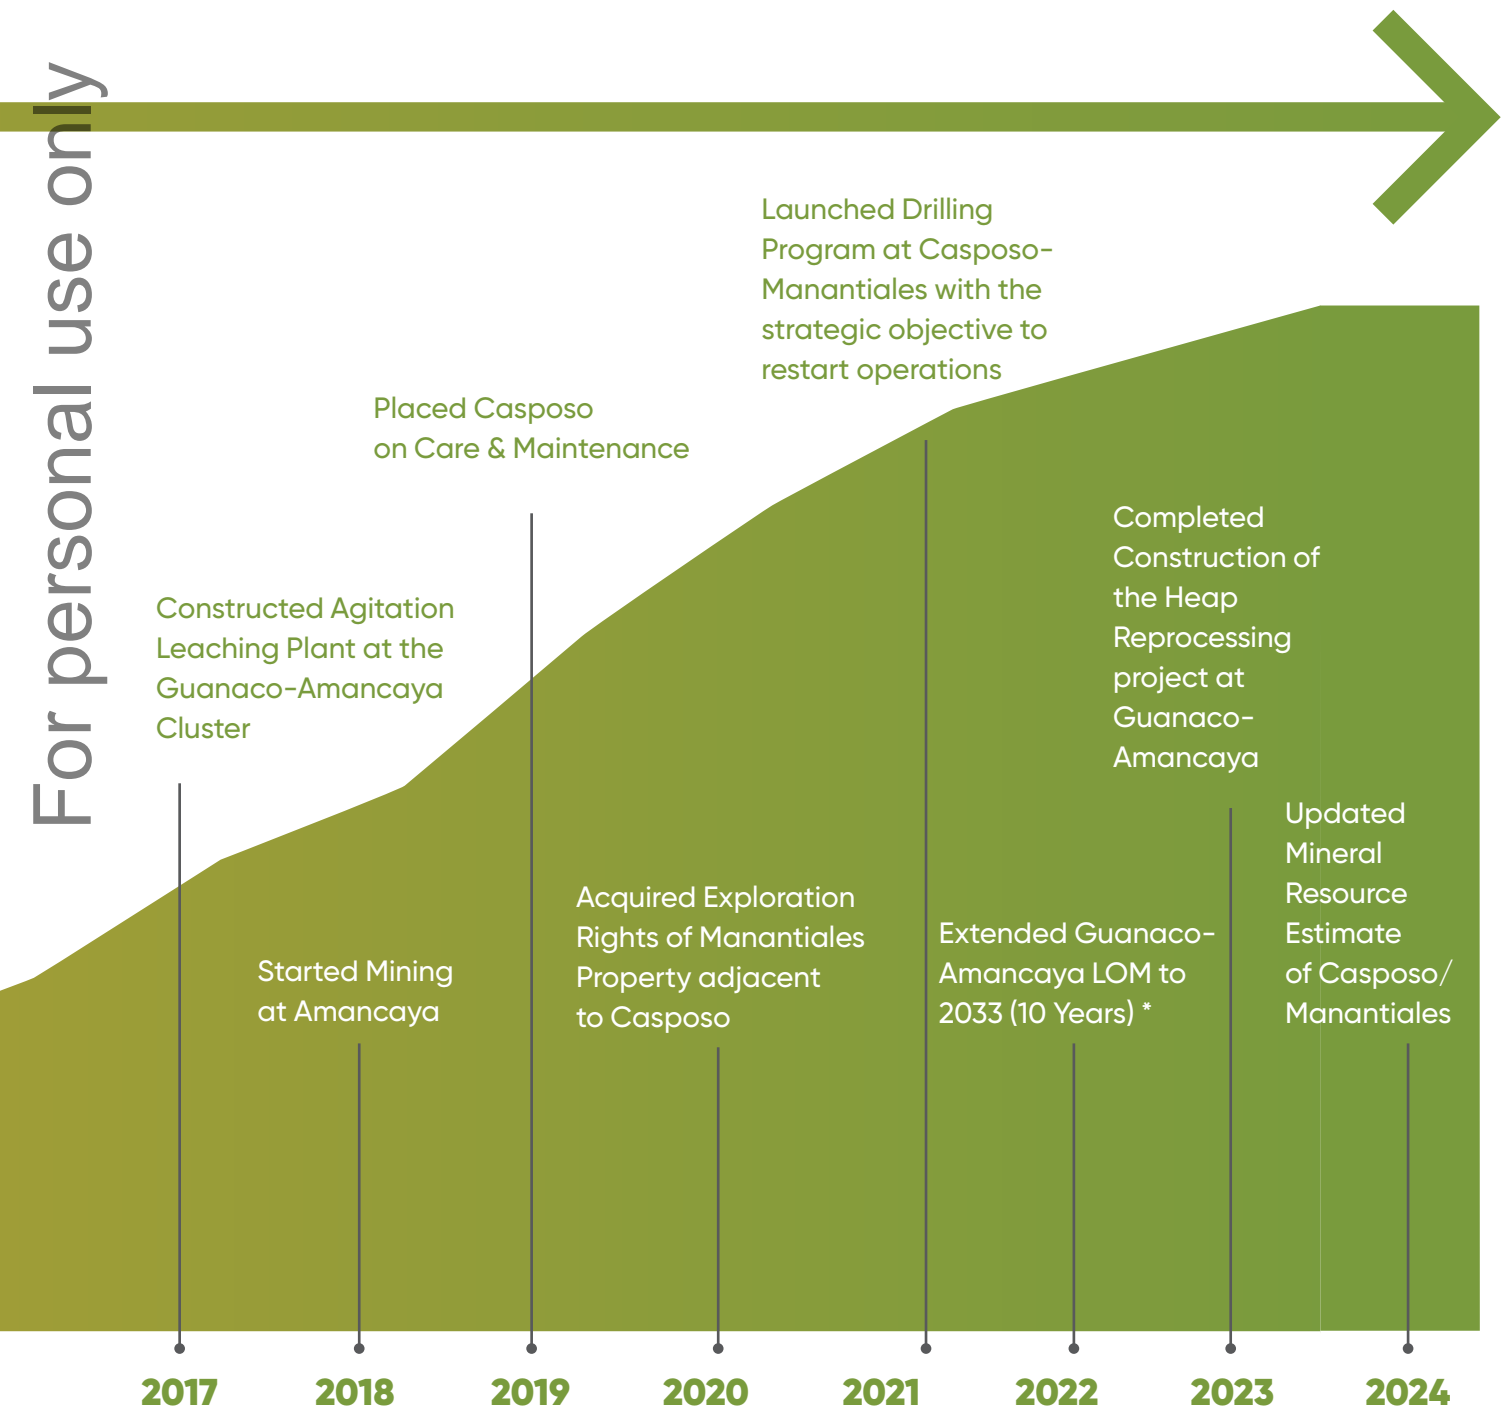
For personal use only

Launched Drilling Program at Casposo-Manantiales with the strategic objective to restart operations

Placed Casposo on Care & Maintenance

Completed Construction of the Heap Reprocessing project at Guanaco-Amancaya

Constructed Agitation Leaching Plant at the Guanaco-Amancaya Cluster

Updated Mineral Resource Estimate of Casposo/ Manantiales

Acquired Exploration Rights of Manantiales Property adjacent to Casposo

Extended Guanaco-Amancaya LOM to 2033 (10 Years) *

Started Mining at Amancaya

2017 2018 2019 2020 2021 2022 2023 2024